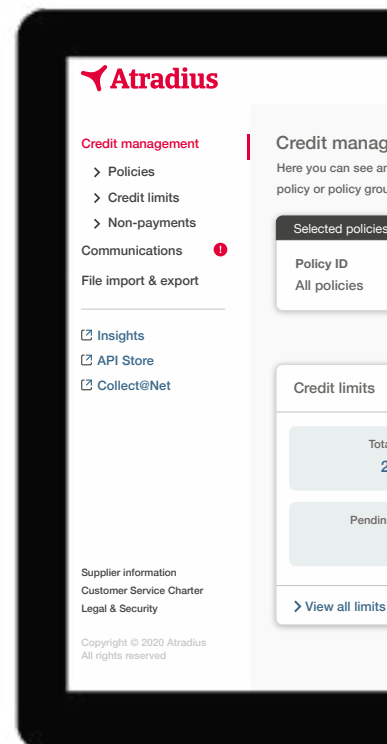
Atradius

Credit management
> Policies
> Credit limits
> Non-payments
Communications !
File import & export

Insights
API Store
Collect@Net

Supplier information
Customer Service Charter
Legal & Security

Copyright © 2020 Atradius
All rights reserved

Credit manag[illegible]
Here you can see a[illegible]
policy or policy grou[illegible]

Selected policies
Policy ID
All policies

Credit limits
Tot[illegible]
2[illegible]
Pendin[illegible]

> View all limits